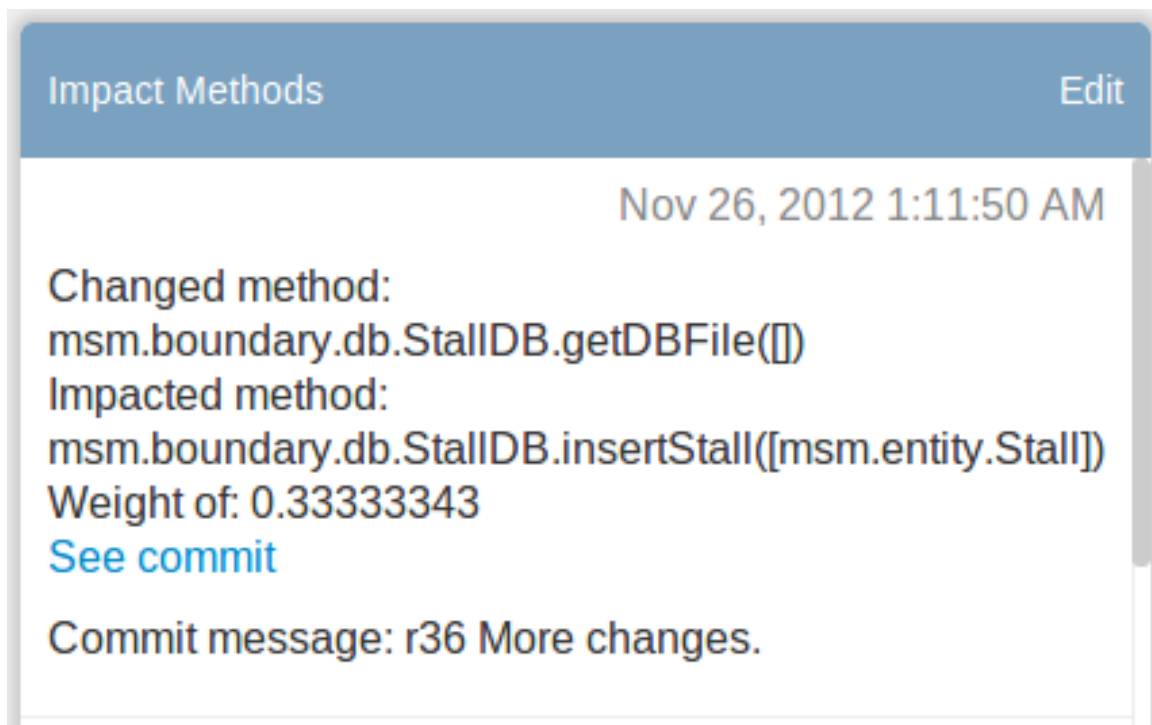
Impact Methods Edit

Nov 26, 2012 1:11:50 AM

Changed method:
msm.boundary.db.StallDB.getDBFile([])
Impacted method:
msm.boundary.db.StallDB.insertStall([msm.entity.Stall])
Weight of: 0.33333343
See commit

Commit message: r36 More changes.